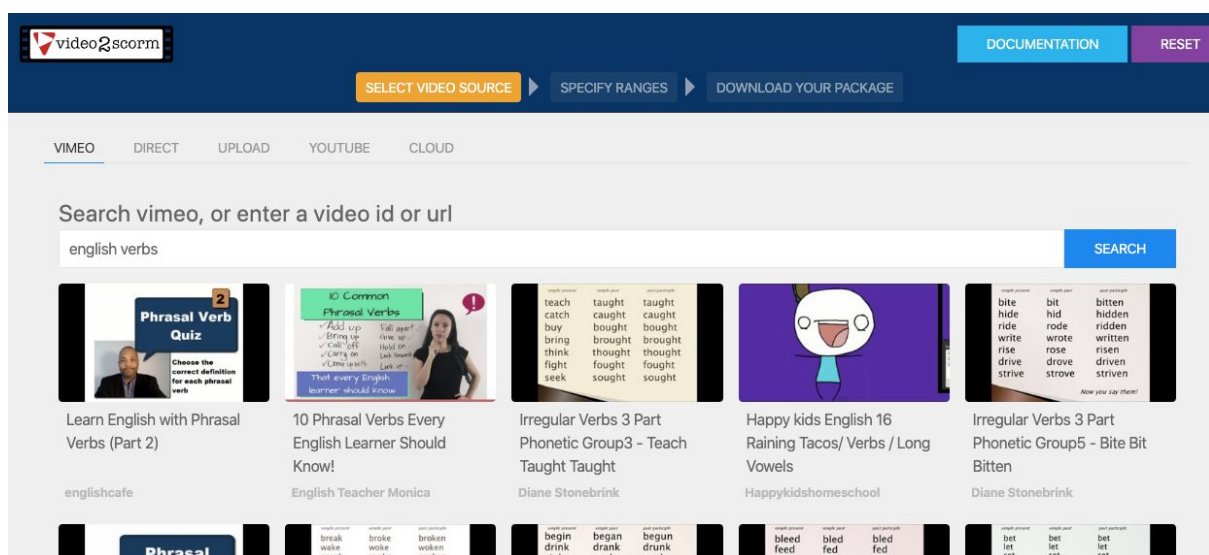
video2scorm

DOCUMENTATION RESET

SELECT VIDEO SOURCE ▶ SPECIFY RANGES ▶ DOWNLOAD YOUR PACKAGE

VIMEO DIRECT UPLOAD YOUTUBE CLOUD

Search vimeo, or enter a video id or url

english verbs

SEARCH

2
Phrasal Verb Quiz
Choose the correct definition for each phrasal verb

10 Common Phrasal Verbs
Add up
Bring up
Call off
Carry on
Come in
Fall apart
Give up
Hold on
Look forward
Look up
That every English learner should know

| simple present | simple past | past participle |
|---|---|---|
| teach | taught | taught |
| catch | caught | caught |
| buy | bought | bought |
| bring | brought | brought |
| think | thought | thought |
| fight | fought | fought |
| seek | sought | sought |

| simple present | simple past | past participle |
|---|---|---|
| bite | bit | bitten |
| hide | hid | hidden |
| ride | rode | ridden |
| write | wrote | written |
| rise | rose | risen |
| drive | drove | driven |
| strive | strove | striven |

Now you say them!

Learn English with Phrasal Verbs (Part 2)
englishcafe

10 Phrasal Verbs Every English Learner Should Know!
English Teacher Monica

Irregular Verbs 3 Part Phonetic Group3 - Teach Taught Taught
Diane Stonebrink

Happy kids English 16 Raining Tacos/ Verbs / Long Vowels
Happykidshomeschool

Irregular Verbs 3 Part Phonetic Group5 - Bite Bit Bitten
Diane Stonebrink

Phrasal

break broke broken
wake woke woken

begin began begun
drink drank drunk

bleed bled bled
feed fed fed

bet bet bet
let let let